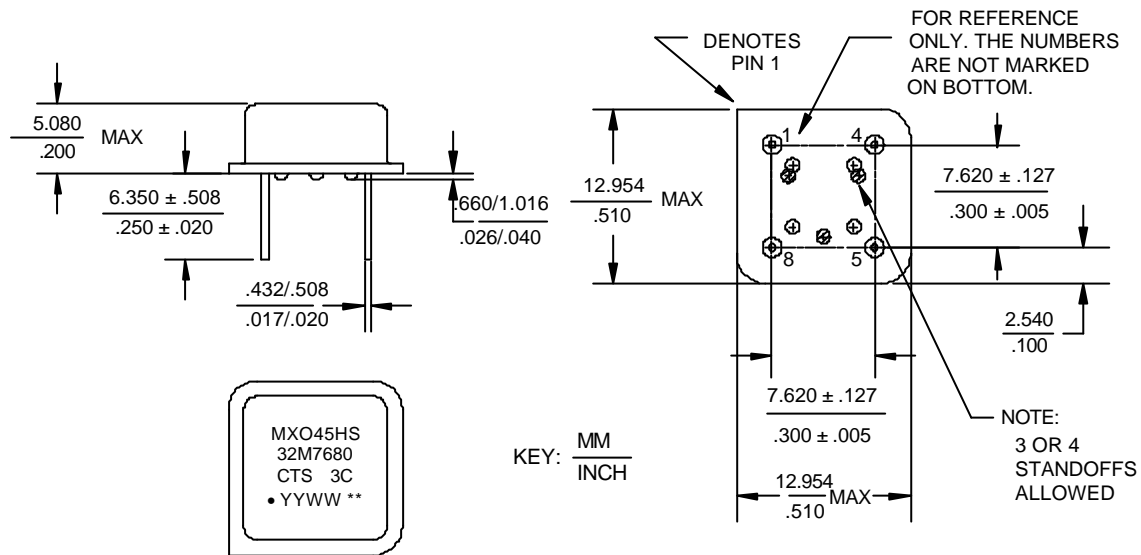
5.080
.200
MAX

6.350 ± .508
.250 ± .020

.660/1.016
.026/.040

.432/.508
.017/.020

DENOTES PIN 1

FOR REFERENCE ONLY. THE NUMBERS ARE NOT MARKED ON BOTTOM.

12.954
.510
MAX

1 4
8 5

7.620 ± .127
.300 ± .005

2.540
.100

7.620 ± .127
.300 ± .005

NOTE:
3 OR 4 STANDOFFS ALLOWED

12.954
.510
MAX

MXO45HS
32M7680
CTS 3C
• YYWW **

KEY: $\frac{\text{MM}}{\text{INCH}}$